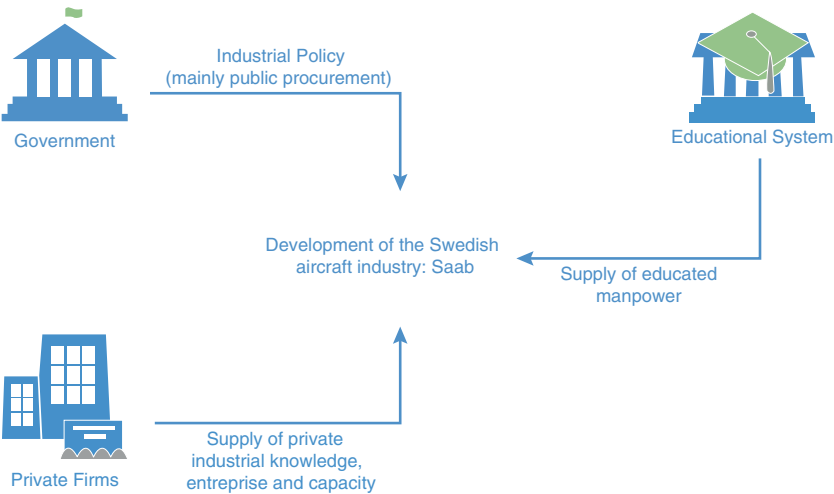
Government

Industrial Policy
(mainly public procurement)

Educational System

Development of the Swedish aircraft industry: Saab

Supply of educated manpower

Private Firms

Supply of private industrial knowledge, entreprise and capacity